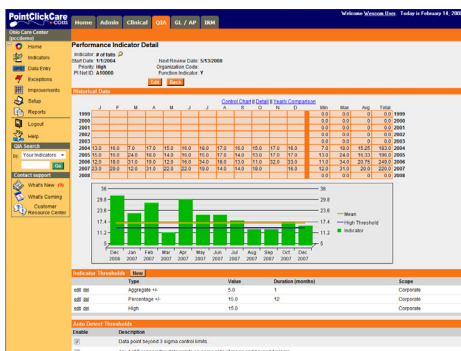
PointClickCare .com

Home Admin Clinical QIA GL / AP IKM

Welcome Wescom User Today is February 14, 2008

Ohio Care Center (pccdemo)

Home
Indicators
Data Entry
Exceptions
Improvements
Setup
Reports
Logout
Help

QIA Search
Your Indicators
Go

Contact support
What's New
What's Coming
Customer Resource Center

Performance Indicator Detail

Indicator: # of falls
Start Date: 1/1/2004
Priority: High
PI Net ID: A10008
Next Review Date: 5/13/2008
Organization Code:
Function Indicator: Y

Edit Back

Historical Data

Control Chart | Detail | Yearly Comparison

| | J | F | M | A | M | J | J | A | S | O | N | D | Min | Max | Avg | Total | |
|---|---|---|---|---|---|---|---|---|---|---|---|---|---|---|---|---|---|
| 1999 | | | | | | | | | | | | | 0.0 | 0.0 | 0.0 | 0.0 | 1999 |
| 2000 | | | | | | | | | | | | | 0.0 | 0.0 | 0.0 | 0.0 | 2000 |
| 2001 | | | | | | | | | | | | | 0.0 | 0.0 | 0.0 | 0.0 | 2001 |
| 2002 | | | | | | | | | | | | | 0.0 | 0.0 | 0.0 | 0.0 | 2002 |
| 2003 | | | | | | | | | | | | | 0.0 | 0.0 | 0.0 | 0.0 | 2003 |
| 2004 | 13.0 | 16.0 | 7.0 | 17.0 | 15.0 | 16.0 | 16.0 | 17.0 | 16.0 | 15.0 | 17.0 | 16.0 | 7.0 | 18.0 | 15.25 | 183.0 | 2004 |
| 2005 | 13.0 | 17.0 | 24.0 | 16.0 | 14.0 | 16.0 | 15.0 | 17.0 | 14.0 | 13.0 | 17.0 | 17.0 | 13.0 | 24.0 | 11.33 | 196.0 | 2005 |
| 2006 | 12.0 | 19.0 | 31.0 | 19.0 | 12.0 | 16.0 | 19.0 | 14.0 | 11.0 | 22.0 | 33.0 | | 11.0 | 34.0 | 20.75 | 249.0 | 2006 |
| 2007 | 22.0 | 20.0 | 12.0 | 31.0 | 22.0 | 22.0 | 19.0 | 14.0 | 14.0 | 18.0 | | 16.0 | 12.0 | 31.0 | 20.0 | 220.0 | 2007 |
| 2008 | | | | | | | | | | | | | 0.0 | 0.0 | 0.0 | 0.0 | 2008 |

36
29.8
23.6
17.4
11.2
5

Dec 2006 Jan 2007 Feb 2007 Mar 2007 Apr 2007 May 2007 Jun 2007 Jul 2007 Aug 2007 Sep 2007 Oct 2007 Dec 2007

Mean
High Threshold
Indicator

Indicator Thresholds New

| | Type | Value | Duration (months) | Scope |
|---|---|---|---|---|
| edit del | Aggregate +/- | 5.0 | 1 | Corporate |
| edit del | Percentage +/- | 15.0 | 12 | Corporate |
| edit del | High | 15.0 | | Corporate |

Auto Detect Thresholds

| Enable | Description |
|---|---|
| ☑ | Data point beyond 3 sigma control limits |
| ☐ | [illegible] |